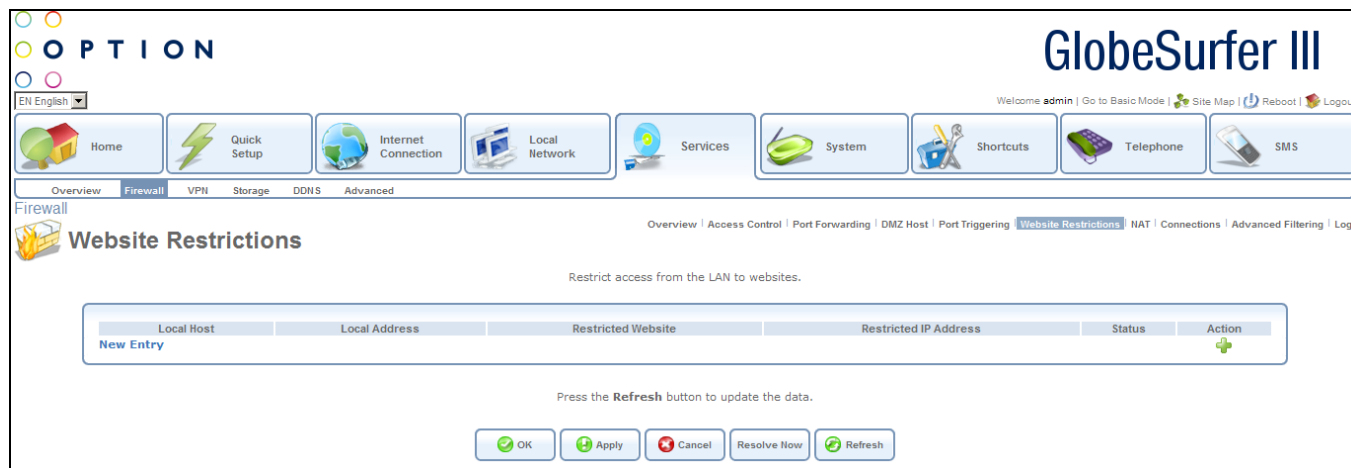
OPTION

GlobeSurfer III

EN English

Welcome admin | Go to Basic Mode | Site Map | Reboot | Logou

Home | Quick Setup | Internet Connection | Local Network | Services | System | Shortcuts | Telephone | SMS

Overview | Firewall | VPN | Storage | DDNS | Advanced

Firewall

Overview | Access Control | Port Forwarding | DMZ Host | Port Triggering | Website Restrictions | NAT | Connections | Advanced Filtering | Log

Website Restrictions

Restrict access from the LAN to websites.

| Local Host | Local Address | Restricted Website | Restricted IP Address | Status | Action |
|---|---|---|---|---|---|
| New Entry | | | | | |

Press the **Refresh** button to update the data.

OK | Apply | Cancel | Resolve Now | Refresh